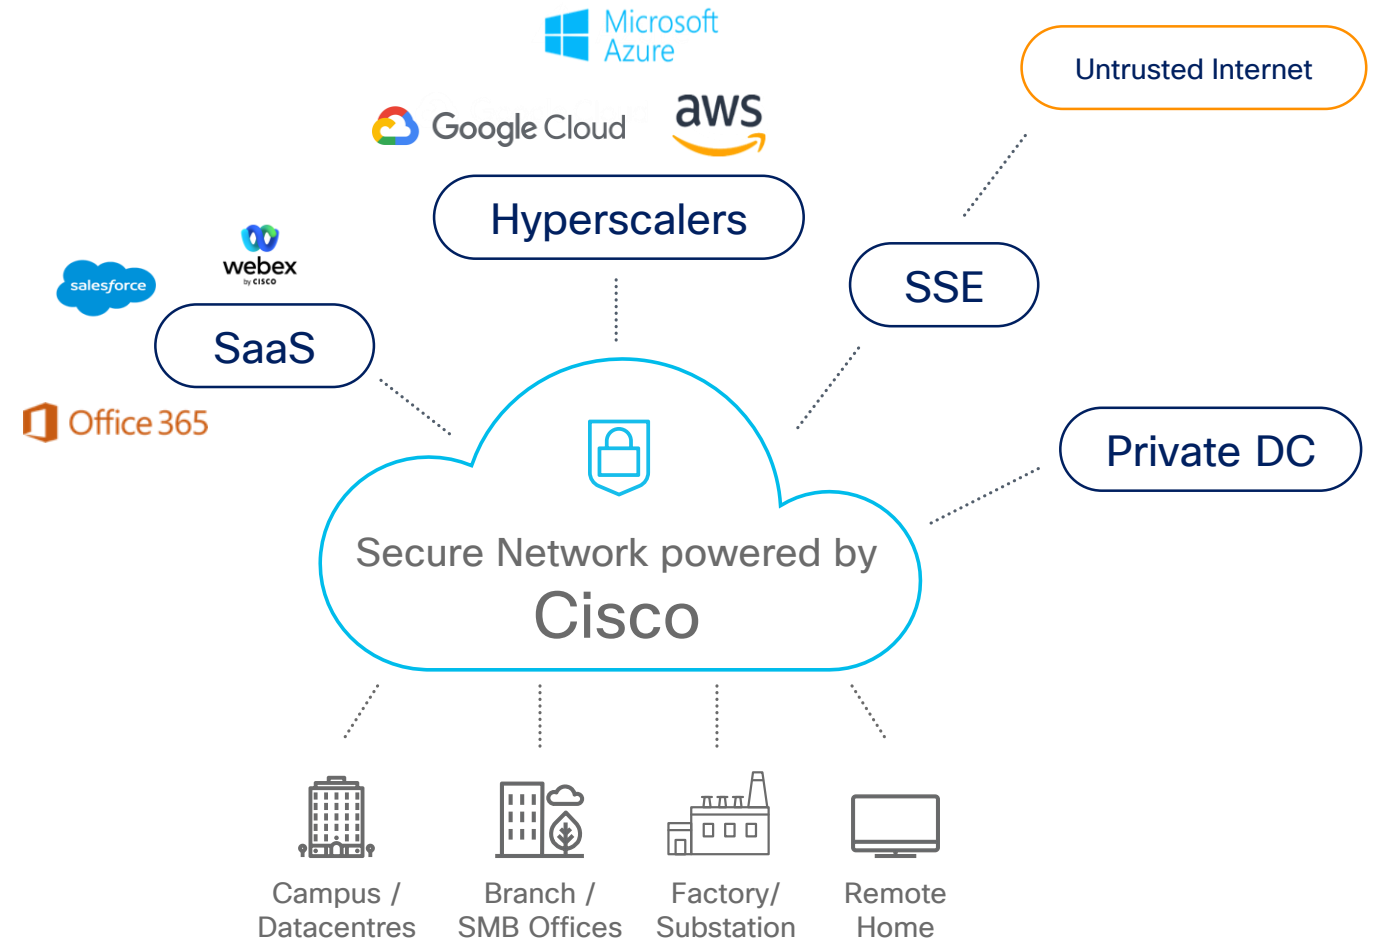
Microsoft Azure

Google Cloud

aws

Untrusted Internet

Hyperscalers

webex by cisco

salesforce

SSE

SaaS

Office 365

Private DC

Secure Network powered by

Cisco

Campus / Datacentres

Branch / SMB Offices

Factory/ Substation

Remote Home